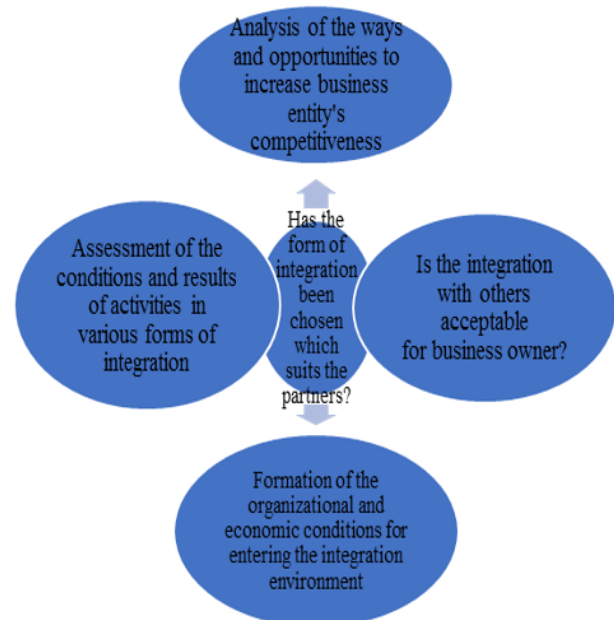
Analysis of the ways and opportunities to increase business entity's competitiveness

Assessment of the conditions and results of activities in various forms of integration

Has the form of integration been chosen which suits the partners?

Is the integration with others acceptable for business owner?

Formation of the organizational and economic conditions for entering the integration environment